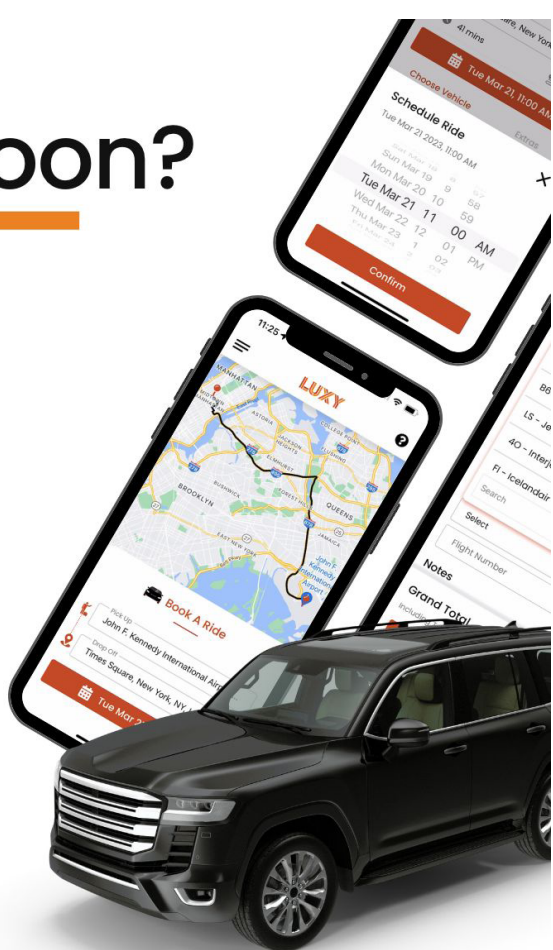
oon?

41 mins

re, New York

Tue Mar 21, 11:00 AM

Choose Vehicle

Extras

Schedule Ride

Tue Mar 21 2023, 11:00 AM

Sun Mar 19 9 58

Mon Mar 20 10 59

Tue Mar 21 11 00 AM

Wed Mar 22 12 01 PM

Thu Mar 23 1 02

Confirm

11:25

LUXY

MANHATTAN

ASTORIA

JACKSON HEIGHTS

ELMHURST

COLLEGE POINT

FLUSHING

BROOKLYN

BUSHWICK

FOREST HILLS

QUEENS

JAMAICA

EAST NEW YORK

John F. Kennedy International Airport

Book A Ride

Pick Up

John F. Kennedy International Air

Drop Off

Times Square, New York, NY

Tue Mar 2

B6

LS - Je

4O - Interj

FI - Icelandair

Search

Select

Flight Number

Notes

Grand Total

Includ